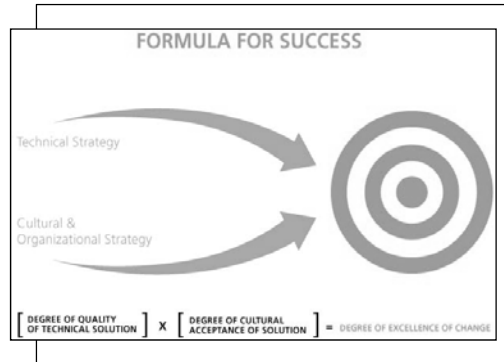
FORMULA FOR SUCCESS

Technical Strategy

Cultural & Organizational Strategy

$\left[ \text{DEGREE OF QUALITY OF TECHNICAL SOLUTION} \right] \times \left[ \text{DEGREE OF CULTURAL ACCEPTANCE OF SOLUTION} \right] = \text{DEGREE OF EXCELLENCE OF CHANGE}$